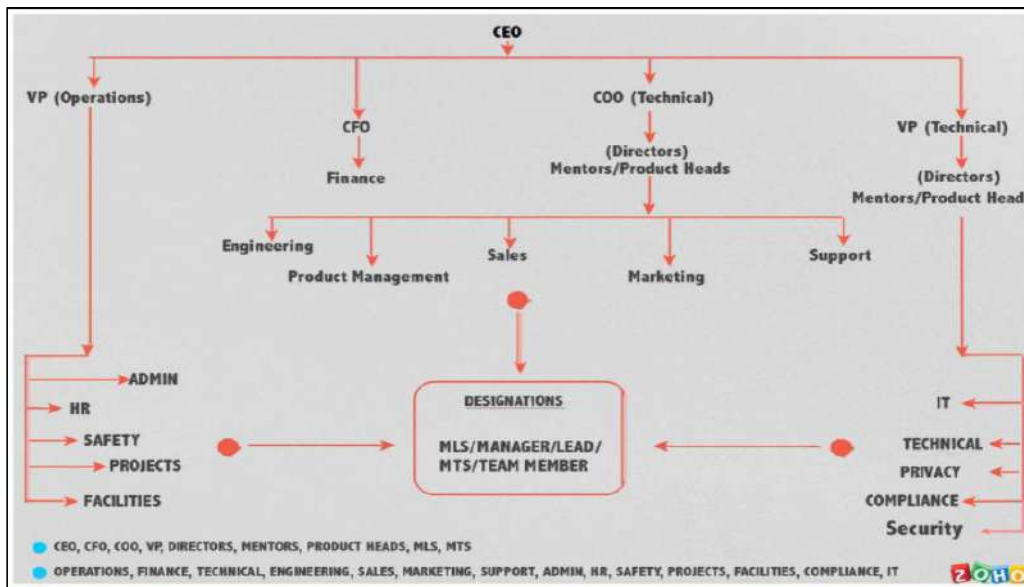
CEO

VP (Operations)

CFO

Finance

COO (Technical)

(Directors)
Mentors/Product Heads

VP (Technical)

(Directors)
Mentors/Product Head

Engineering

Product Management

Sales

Marketing

Support

ADMIN

HR

SAFETY

PROJECTS

FACILITIES

DESIGNATIONS

MLS/MANAGER/LEAD/
MTS/TEAM MEMBER

IT

TECHNICAL

PRIVACY

COMPLIANCE

Security

CEO, CFO, COO, VP, DIRECTORS, MENTORS, PRODUCT HEADS, MLS, MTS

OPERATIONS, FINANCE, TECHNICAL, ENGINEERING, SALES, MARKETING, SUPPORT, ADMIN, HR, SAFETY, PROJECTS, FACILITIES, COMPLIANCE, IT

ZOHO